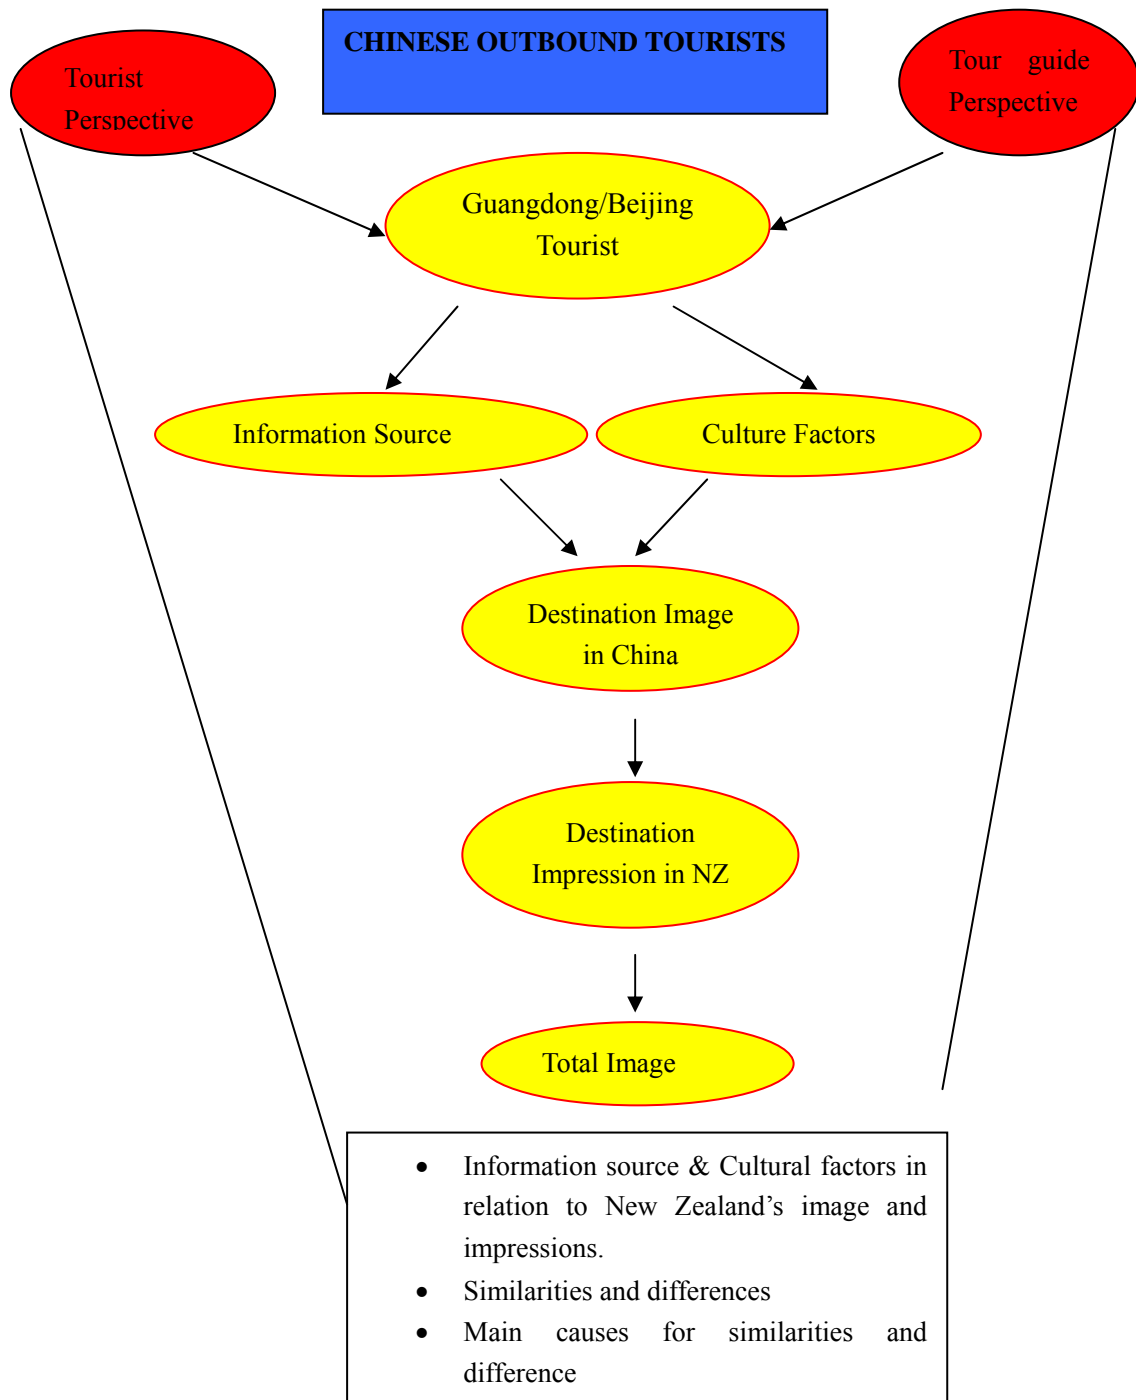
CHINESE OUTBOUND TOURISTS

Tourist Perspective

Tour guide Perspective

Guangdong/Beijing Tourist

Information Source

Culture Factors

Destination Image in China

Destination Impression in NZ

Total Image

- Information source & Cultural factors in relation to New Zealand's image and impressions.
- Similarities and differences
- Main causes for similarities and difference